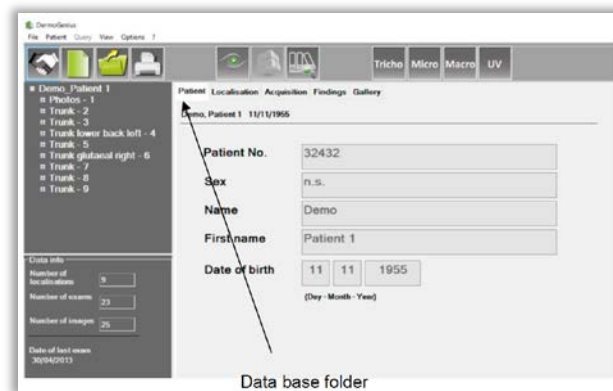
DermoGenius
File Patient Query View Options ?

Tricho Micro Macro UV

Demo_Patient 1
Photos - 1
Trunk - 2
Trunk - 3
Trunk lower back left - 4
Trunk - 5
Trunk glutaeal right - 6
Trunk - 7
Trunk - 8
Trunk - 9

Data info
Number of localisations 9
Number of exams 23
Number of images 25
Date of last exam 30/04/2013

Patient Localisation Acquisition Findings Gallery

Demo, Patient 1 11/11/1955

Patient No. 32432
Sex n.s.
Name Demo
First name Patient 1
Date of birth 11 11 1955
(Day - Month - Year)

Data base folder